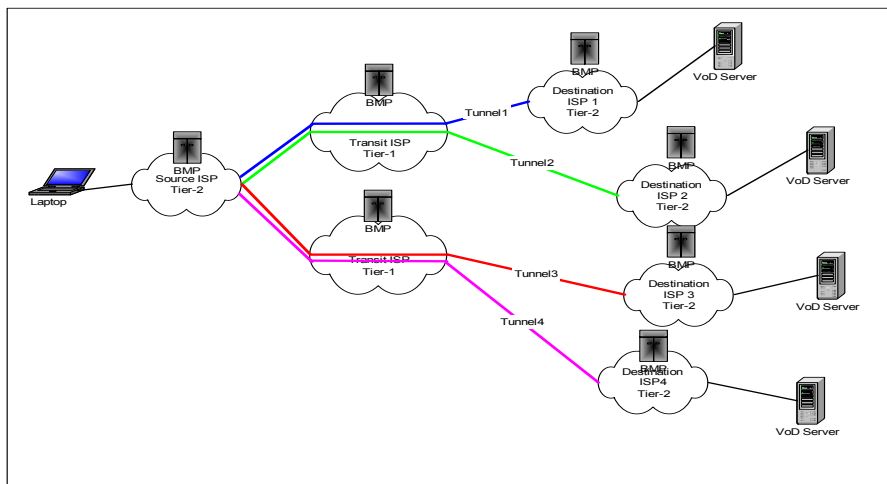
Laptop

BMP
Source ISP
Tier-2

BMP
Transit ISP
Tier-1

BMP
Transit ISP
Tier-1

Tunnel1

Tunnel2

Tunnel3

Tunnel4

BMP
Destination
ISP 1
Tier-2

BMP
Destination
ISP 2
Tier-2

BMP
Destination
ISP 3
Tier-2

BMP
Destination
ISP4
Tier-2

VoD Server

VoD Server

VoD Server

VoD Server